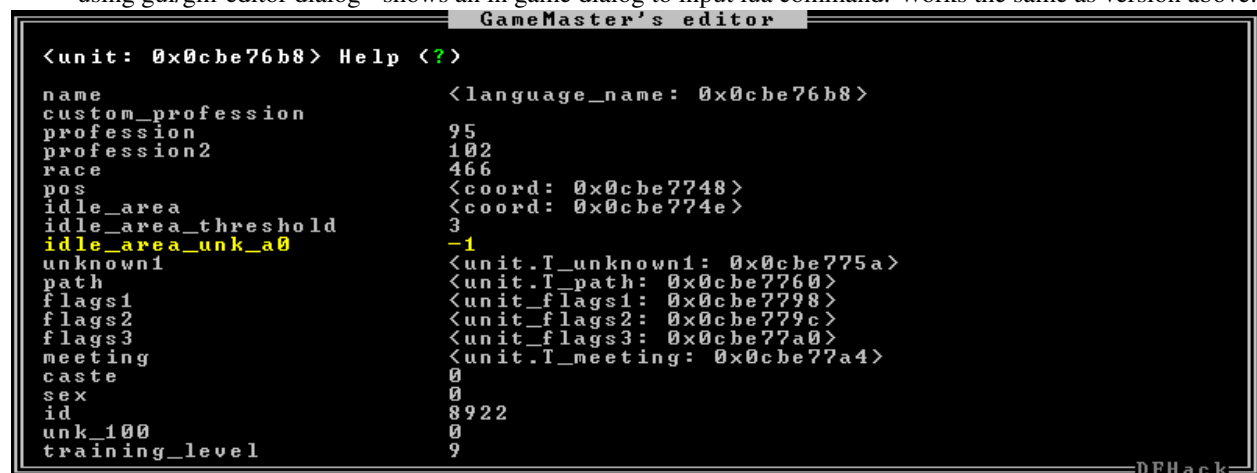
GameMaster's editor

<unit: 0x0cbe76b8> Help (?)

| | |
|---|---|
| name | <language_name: 0x0cbe76b8> |
| custom_profession | |
| profession | 95 |
| profession2 | 102 |
| race | 466 |
| pos | <coord: 0x0cbe7748> |
| idle_area | <coord: 0x0cbe774e> |
| idle_area_threshold | 3 |
| idle_area_unk_a0 | -1 |
| unknown1 | <unit.T_unknown1: 0x0cbe775a> |
| path | <unit.T_path: 0x0cbe7760> |
| flags1 | <unit_flags1: 0x0cbe7798> |
| flags2 | <unit_flags2: 0x0cbe779c> |
| flags3 | <unit_flags3: 0x0cbe77a0> |
| meeting | <unit.T_meeting: 0x0cbe77a4> |
| caste | 0 |
| sex | 0 |
| id | 8922 |
| unk_100 | 0 |
| training_level | 9 |

DFHack